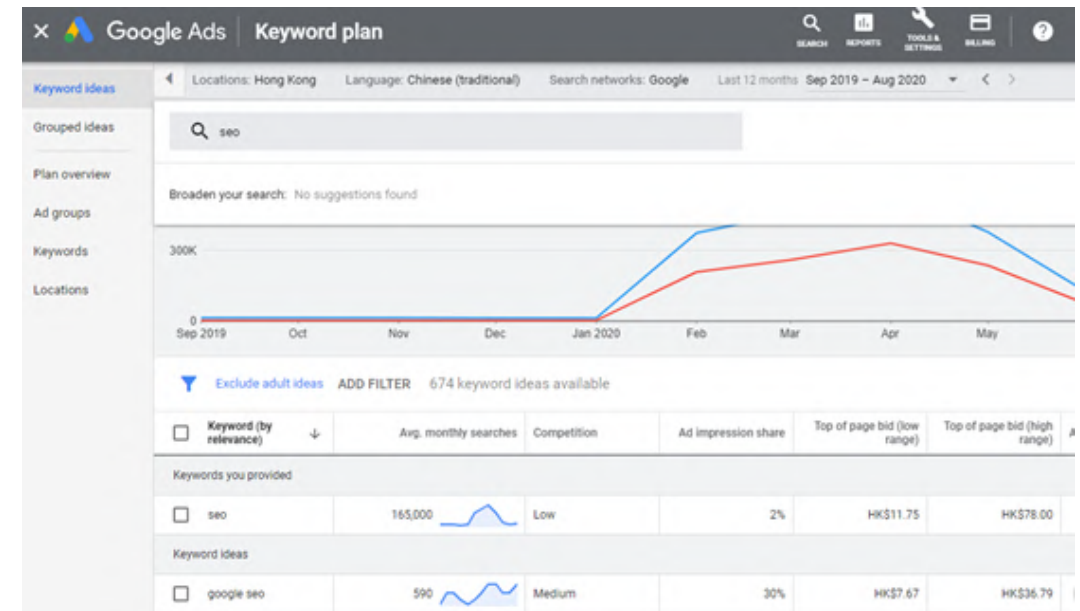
× Google Ads | Keyword plan

SEARCH REPORTS TOOLS & SETTINGS BILLING ?

Keyword ideas
Grouped ideas
Plan overview
Ad groups
Keywords
Locations

Locations: Hong Kong Language: Chinese (traditional) Search networks: Google Last 12 months Sep 2019 – Aug 2020

seo

Broaden your search: No suggestions found

300K
0
Sep 2019 Oct Nov Dec Jan 2020 Feb Mar Apr May

Exclude adult ideas ADD FILTER 674 keyword ideas available

| Keyword (by relevance) | Avg. monthly searches | Competition | Ad impression share | Top of page bid (low range) | Top of page bid (high range) |
|---|---|---|---|---|---|
| Keywords you provided | | | | | |
| seo | 165,000 | Low | 2% | HK$11.75 | HK$78.00 |
| Keyword ideas | | | | | |
| google seo | 590 | Medium | 30% | HK$7.67 | HK$36.79 |